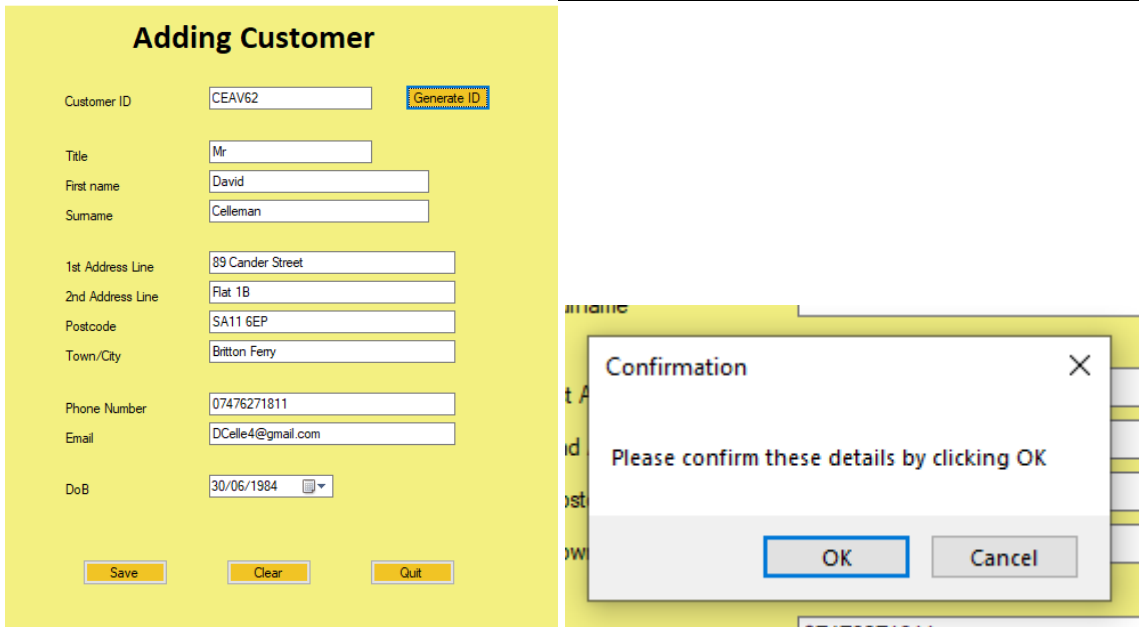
Adding Customer

Customer ID CEAV62 Generate ID

Title Mr
First name David
Surname Celleman

1st Address Line 89 Cander Street
2nd Address Line Flat 1B
Postcode SA11 6EP
Town/City Britton Ferry

Phone Number 07476271811
Email DCelle4@gmail.com

DoB 30/06/1984

Save Clear Quit

urname
t A
d
ostc
own

Confirmation

Please confirm these details by clicking OK

OK Cancel